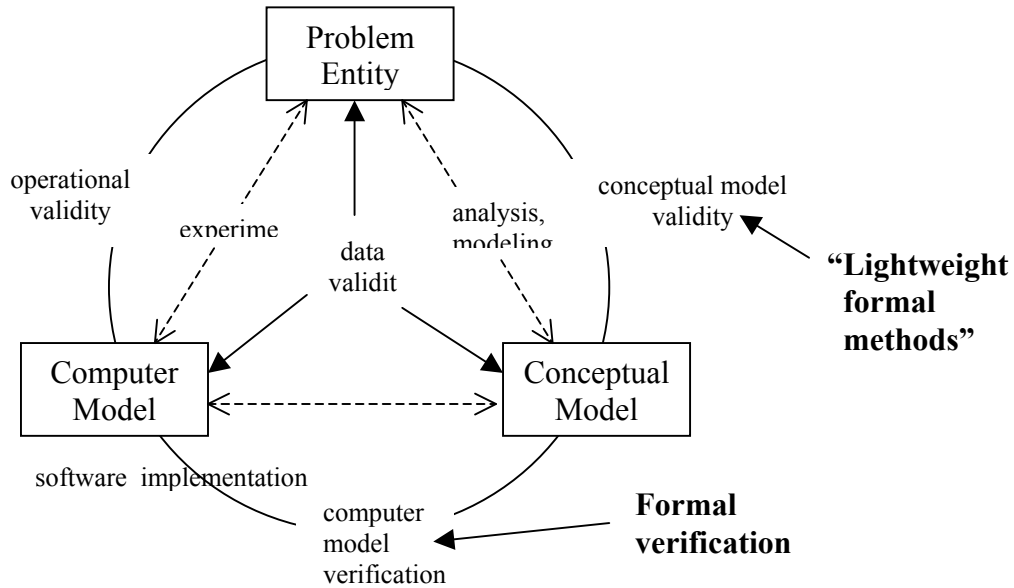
Problem Entity

operational validity

experime

data validit

analysis, modeling

conceptual model validity

"Lightweight formal methods"

Computer Model

Conceptual Model

software implementation

computer model verification

Formal verification